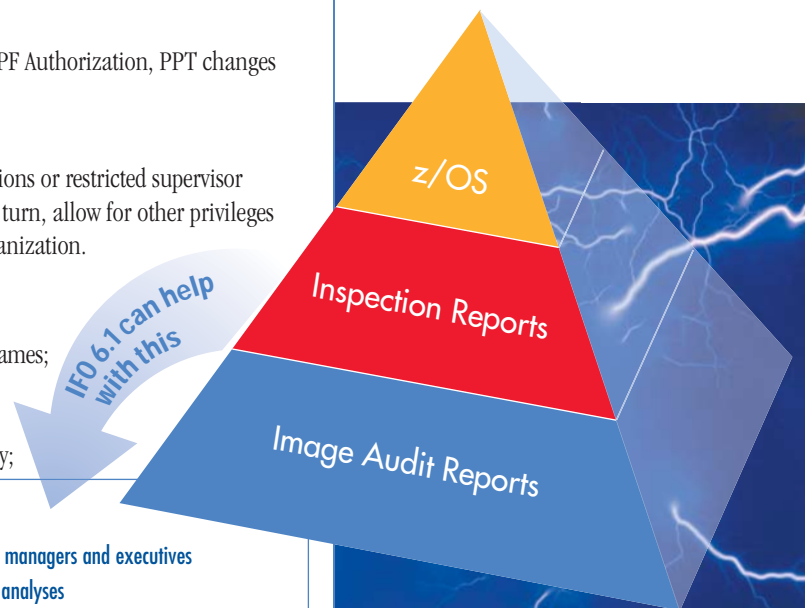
PF Authorization, PPT changes

ions or restricted supervisor
turn, allow for other privileges
anization.

ames;

y;

managers and executives
analyses

IFO 6.1 can help with this

z/OS

Inspection Reports

Image Audit Reports